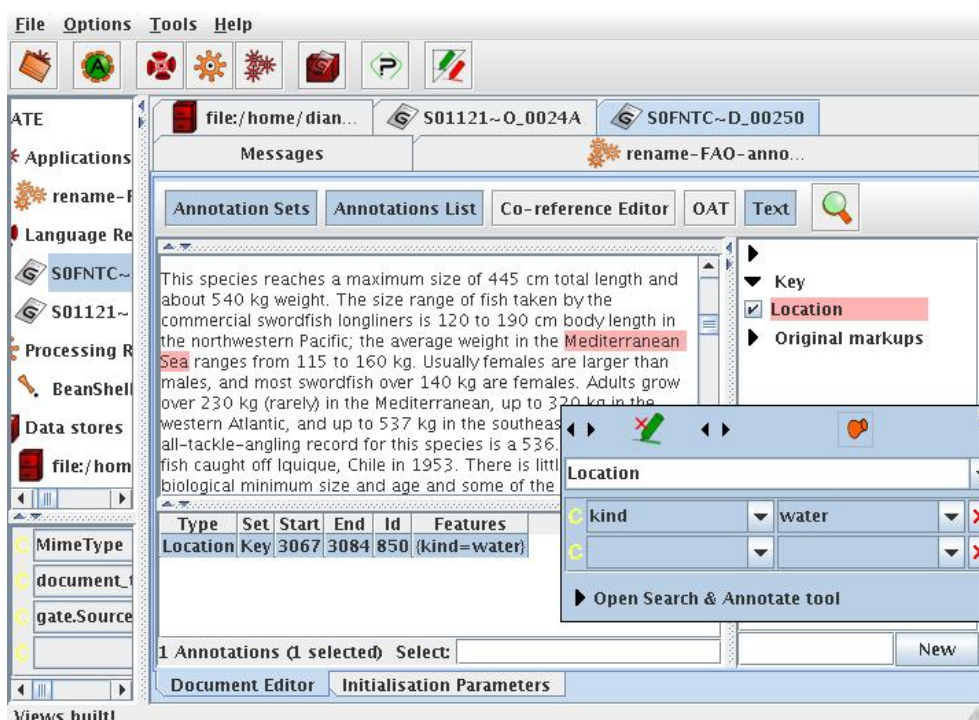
File Options Tools Help

ATE
Applications
rename-F
Language Re
S0FNTC~
S01121~
Processing R
BeanShell
Data stores
file:/hom

MimeType
document_t
gate.Source

file:/home/dian...
S01121~O_0024A
S0FNTC~D_00250
Messages
rename-FAO-anno...

Annotation Sets
Annotations List
Co-reference Editor
OAT
Text

This species reaches a maximum size of 445 cm total length and about 540 kg weight. The size range of fish taken by the commercial swordfish longliners is 120 to 190 cm body length in the northwestern Pacific; the average weight in the Mediterranean Sea ranges from 115 to 160 kg. Usually females are larger than males, and most swordfish over 140 kg are females. Adults grow over 230 kg (rarely) in the Mediterranean, up to 320 kg in the western Atlantic, and up to 537 kg in the southeas all-tackle-angling record for this species is a 536. fish caught off Iquique, Chile in 1953. There is littl biological minimum size and age and some of the

Key
Location
Original markups

Location
kind
water

Open Search & Annotate tool

| Type | Set | Start | End | Id | Features |
|---|---|---|---|---|---|
| Location | Key | 3067 | 3084 | 850 | {kind=water} |

1 Annotations (1 selected) Select:
New
Document Editor
Initialisation Parameters

Views built!